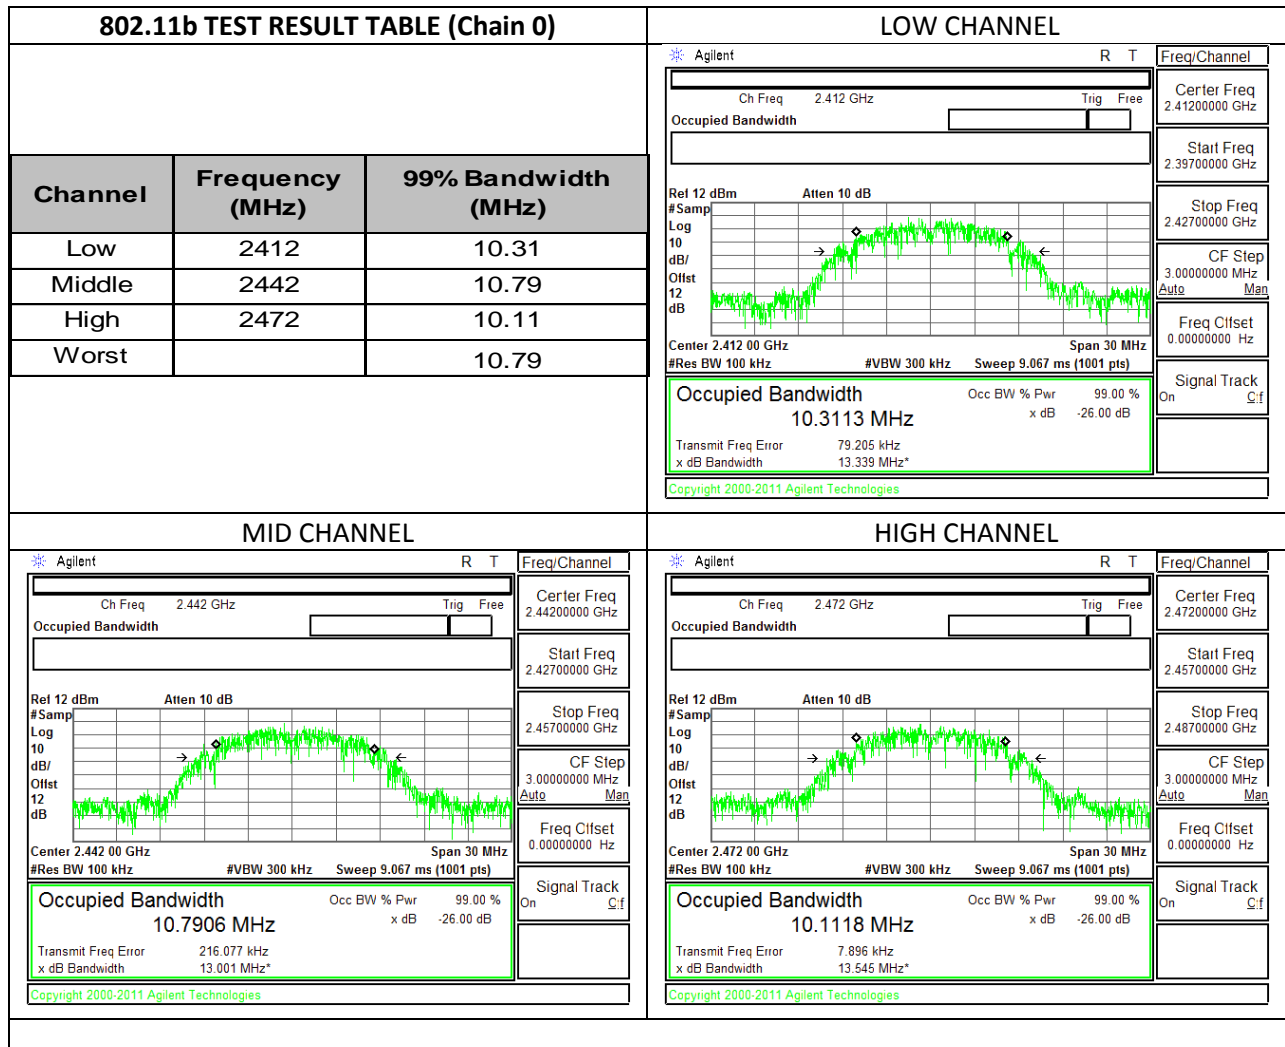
802.11b TEST RESULT TABLE (Chain 0)

| Channel | Frequency (MHz) | 99% Bandwidth (MHz) |
|---|---|---|
| Low | 2412 | 10.31 |
| Middle | 2442 | 10.79 |
| High | 2472 | 10.11 |
| Worst | | 10.79 |

LOW CHANNEL

Agilent R T Freq/Channel

Ch Freq 2.412 GHz Trig Free

Occupied Bandwidth

Center Freq 2.41200000 GHz

Start Freq 2.39700000 GHz

Stop Freq 2.42700000 GHz

CF Step 3.00000000 MHz Auto Man

Freq Offset 0.00000000 Hz

Signal Track On Off

Ref 12 dBm Atten 10 dB
#Samp Log 10 dB/ Offst 12 dB

Center 2.412 00 GHz Span 30 MHz
#Res BW 100 kHz #VBW 300 kHz Sweep 9.067 ms (1001 pts)

Occupied Bandwidth Occ BW % Pwr 99.00 %
10.3113 MHz x dB -26.00 dB

Transmit Freq Error 79.205 kHz
x dB Bandwidth 13.339 MHz*

Copyright 2000-2011 Agilent Technologies

MID CHANNEL

Agilent R T Freq/Channel

Ch Freq 2.442 GHz Trig Free

Occupied Bandwidth

Center Freq 2.44200000 GHz

Start Freq 2.42700000 GHz

Stop Freq 2.45700000 GHz

CF Step 3.00000000 MHz Auto Man

Freq Offset 0.00000000 Hz

Signal Track On Off

Ref 12 dBm Atten 10 dB
#Samp Log 10 dB/ Offst 12 dB

Center 2.442 00 GHz Span 30 MHz
#Res BW 100 kHz #VBW 300 kHz Sweep 9.067 ms (1001 pts)

Occupied Bandwidth Occ BW % Pwr 99.00 %
10.7906 MHz x dB -26.00 dB

Transmit Freq Error 216.077 kHz
x dB Bandwidth 13.001 MHz*

Copyright 2000-2011 Agilent Technologies

HIGH CHANNEL

Agilent R T Freq/Channel

Ch Freq 2.472 GHz Trig Free

Occupied Bandwidth

Center Freq 2.47200000 GHz

Start Freq 2.45700000 GHz

Stop Freq 2.48700000 GHz

CF Step 3.00000000 MHz Auto Man

Freq Offset 0.00000000 Hz

Signal Track On Off

Ref 12 dBm Atten 10 dB
#Samp Log 10 dB/ Offst 12 dB

Center 2.472 00 GHz Span 30 MHz
#Res BW 100 kHz #VBW 300 kHz Sweep 9.067 ms (1001 pts)

Occupied Bandwidth Occ BW % Pwr 99.00 %
10.1118 MHz x dB -26.00 dB

Transmit Freq Error 7.896 kHz
x dB Bandwidth 13.545 MHz*

Copyright 2000-2011 Agilent Technologies